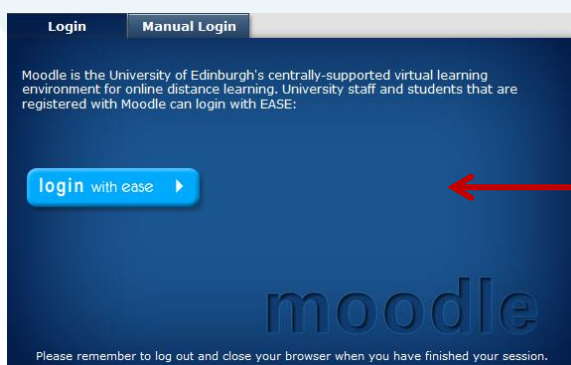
Login | Manual Login

Moodle is the University of Edinburgh's centrally-supported virtual learning environment for online distance learning. University staff and students that are registered with Moodle can login with EASE:

login with ease

moodle

Please remember to log out and close your browser when you have finished your session.